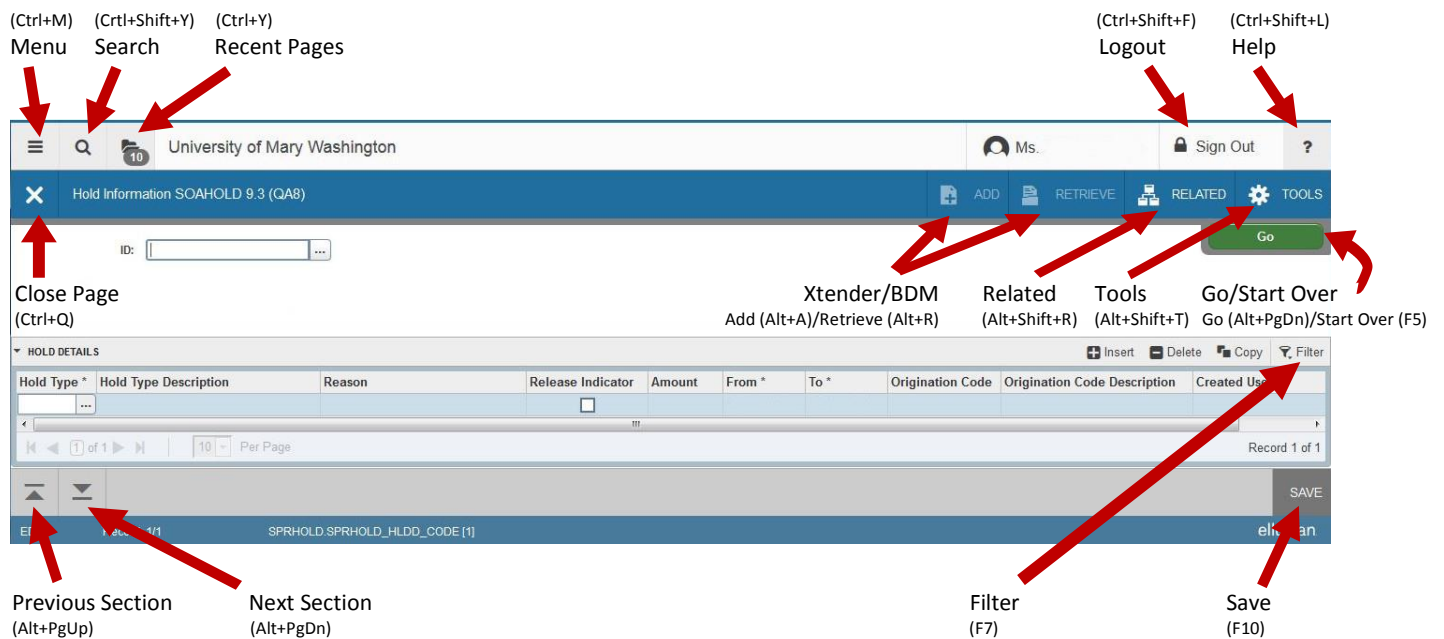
(Ctrl+M)
Menu

(Crtl+Shift+Y)
Search

(Ctrl+Y)
Recent Pages

(Ctrl+Shift+F)
Logout

(Ctrl+Shift+L)
Help

10 University of Mary Washington

Ms.

Sign Out

?

Hold Information SOAHOLD 9.3 (QA8)

ADD RETRIEVE RELATED TOOLS

ID: ...

Go

Close Page
(Ctrl+Q)

Xtender/BDM
Add (Alt+A)/Retrieve (Alt+R)

Related
(Alt+Shift+R)

Tools
(Alt+Shift+T)

Go/Start Over
Go (Alt+PgDn)/Start Over (F5)

HOLD DETAILS

Insert Delete Copy Filter

| Hold Type * | Hold Type Description | Reason | Release Indicator | Amount | From * | To * | Origination Code | Origination Code Description | Created Us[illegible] |
|---|---|---|---|---|---|---|---|---|---|
| ... | | | ☐ | | | | | | |

1 of 1 10 Per Page

Record 1 of 1

SAVE

E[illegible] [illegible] 1/1 SPRHOLD.SPRHOLD_HLDD_CODE [1]

elli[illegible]an

Previous Section
(Alt+PgUp)

Next Section
(Alt+PgDn)

Filter
(F7)

Save
(F10)